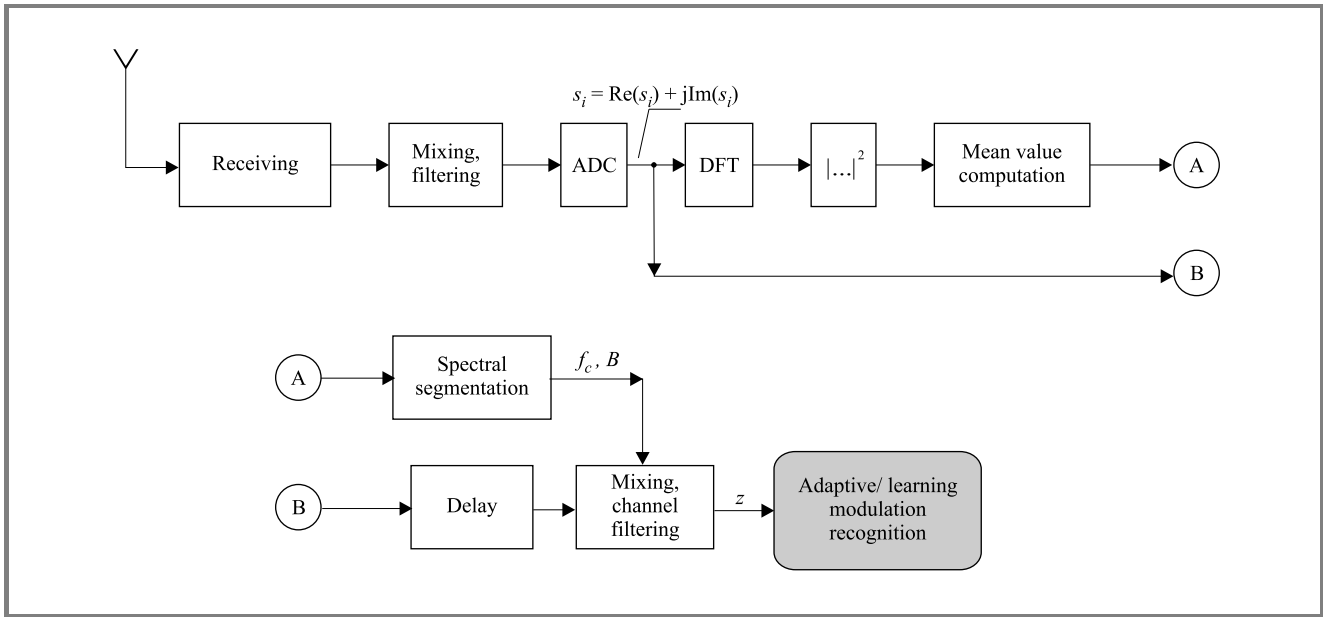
$s_i = \text{Re}(s_i) + j\text{Im}(s_i)$

Receiving

Mixing, filtering

ADC

DFT

$|\ldots|^2$

Mean value computation

A

B

A

Spectral segmentation

$f_c$, $B$

B

Delay

Mixing, channel filtering

$z$

Adaptive/ learning modulation recognition